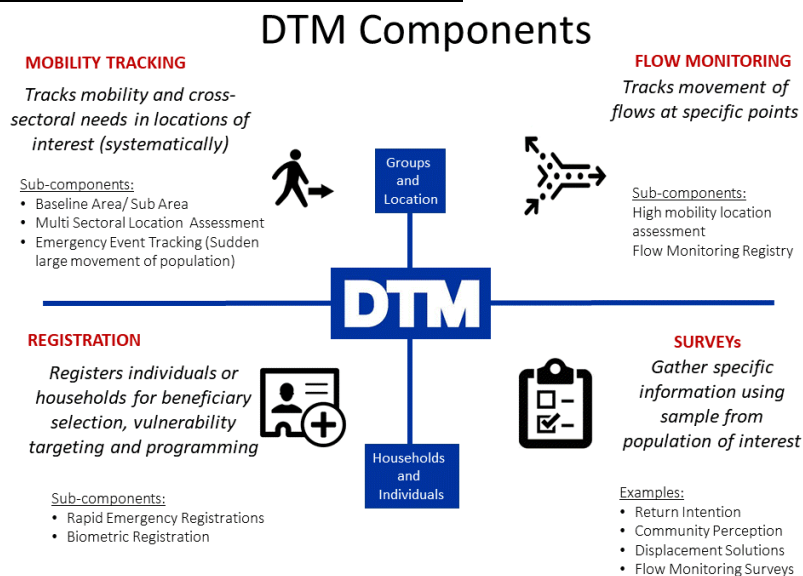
DTM Components

MOBILITY TRACKING

Tracks mobility and cross-sectoral needs in locations of interest (systematically)

Sub-components:
• Baseline Area/ Sub Area
• Multi Sectoral Location Assessment
• Emergency Event Tracking (Sudden large movement of population)

FLOW MONITORING

Tracks movement of flows at specific points

Sub-components:
High mobility location assessment
Flow Monitoring Registry

Groups and Location

DTM

Households and Individuals

REGISTRATION

Registers individuals or households for beneficiary selection, vulnerability targeting and programming

Sub-components:
• Rapid Emergency Registrations
• Biometric Registration

SURVEYs

Gather specific information using sample from population of interest

Examples:
• Return Intention
• Community Perception
• Displacement Solutions
• Flow Monitoring Surveys